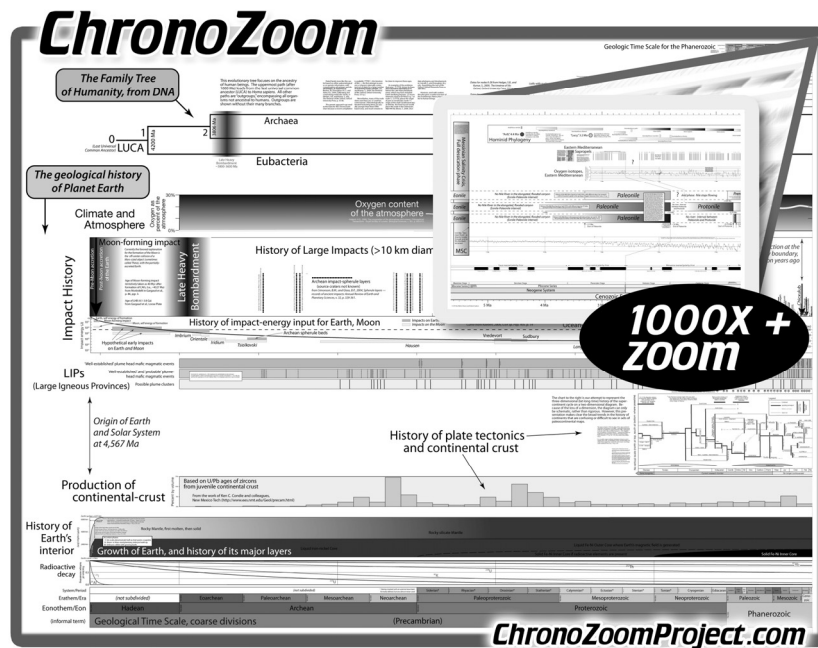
ChronoZoom

Geologic Time Scale for the Phanerozoic

The Family Tree of Humanity, from DNA

0 Last Universal Common Ancestor LUCA 1 4200 Ma 2 3800 Ma

Archaea

Eubacteria

The geological history of Planet Earth

Climate and Atmosphere

Oxygen content of the atmosphere

Impact History

Moon-forming impact

Late Heavy Bombardment

History of Large Impacts (>10 km diam

History of impact-energy input for Earth, Moon

LIPs (Large Igneous Provinces)

Origin of Earth and Solar System at 4,567 Ma

History of plate tectonics and continental crust

Production of continental-crust

Based on U/Pb ages of zircons from juvenile continental crust

History of Earth's interior

Growth of Earth, and history of its major layers

Radioactive decay

Eonothem/Eon

Hadean

Archean

Proterozoic

Phanerozoic

(informal term)

Geological Time Scale, coarse divisions

(Precambrian)

Eoarchean

Paleoarchean

Mesoarchean

Neoarchean

Paleoproterozoic

Mesoproterozoic

Neoproterozoic

Paleozoic

Mesozoic

Hominid Phylogeny

Eastern Mediterranean

Paleonile

Paleonile

Protonile

Neogene System

Cenozoic

MSC

5 Ma

4 Ma

1000X + zoom

ChronoZoomProject.com